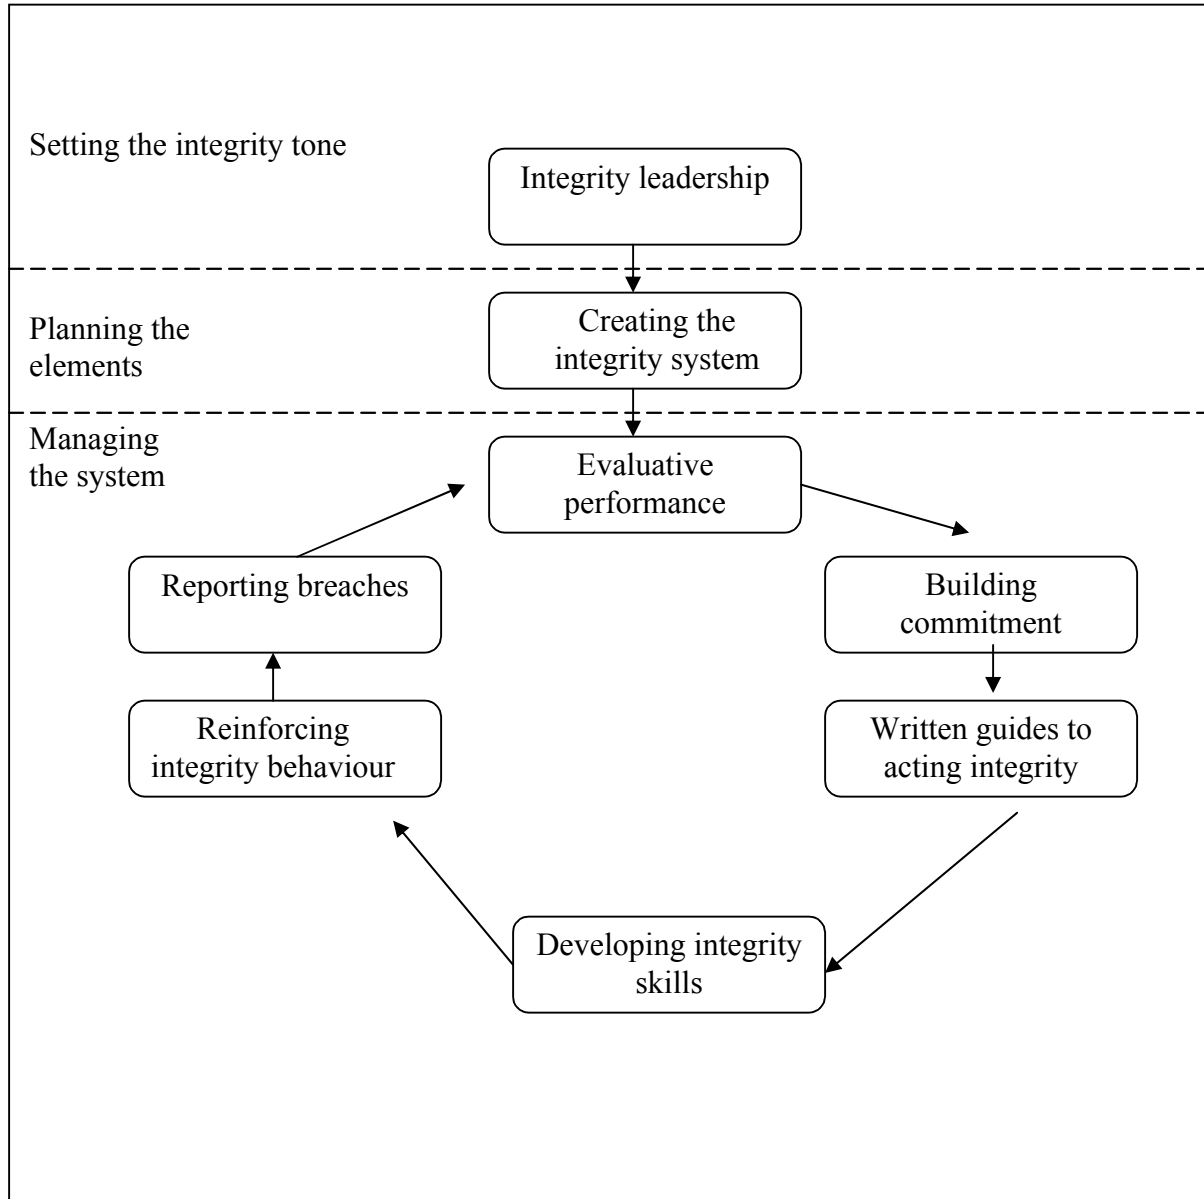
Setting the integrity tone

Integrity leadership

Planning the elements

Creating the integrity system

Managing the system

Evaluative performance

Building commitment

Written guides to acting integrity

Developing integrity skills

Reinforcing integrity behaviour

Reporting breaches